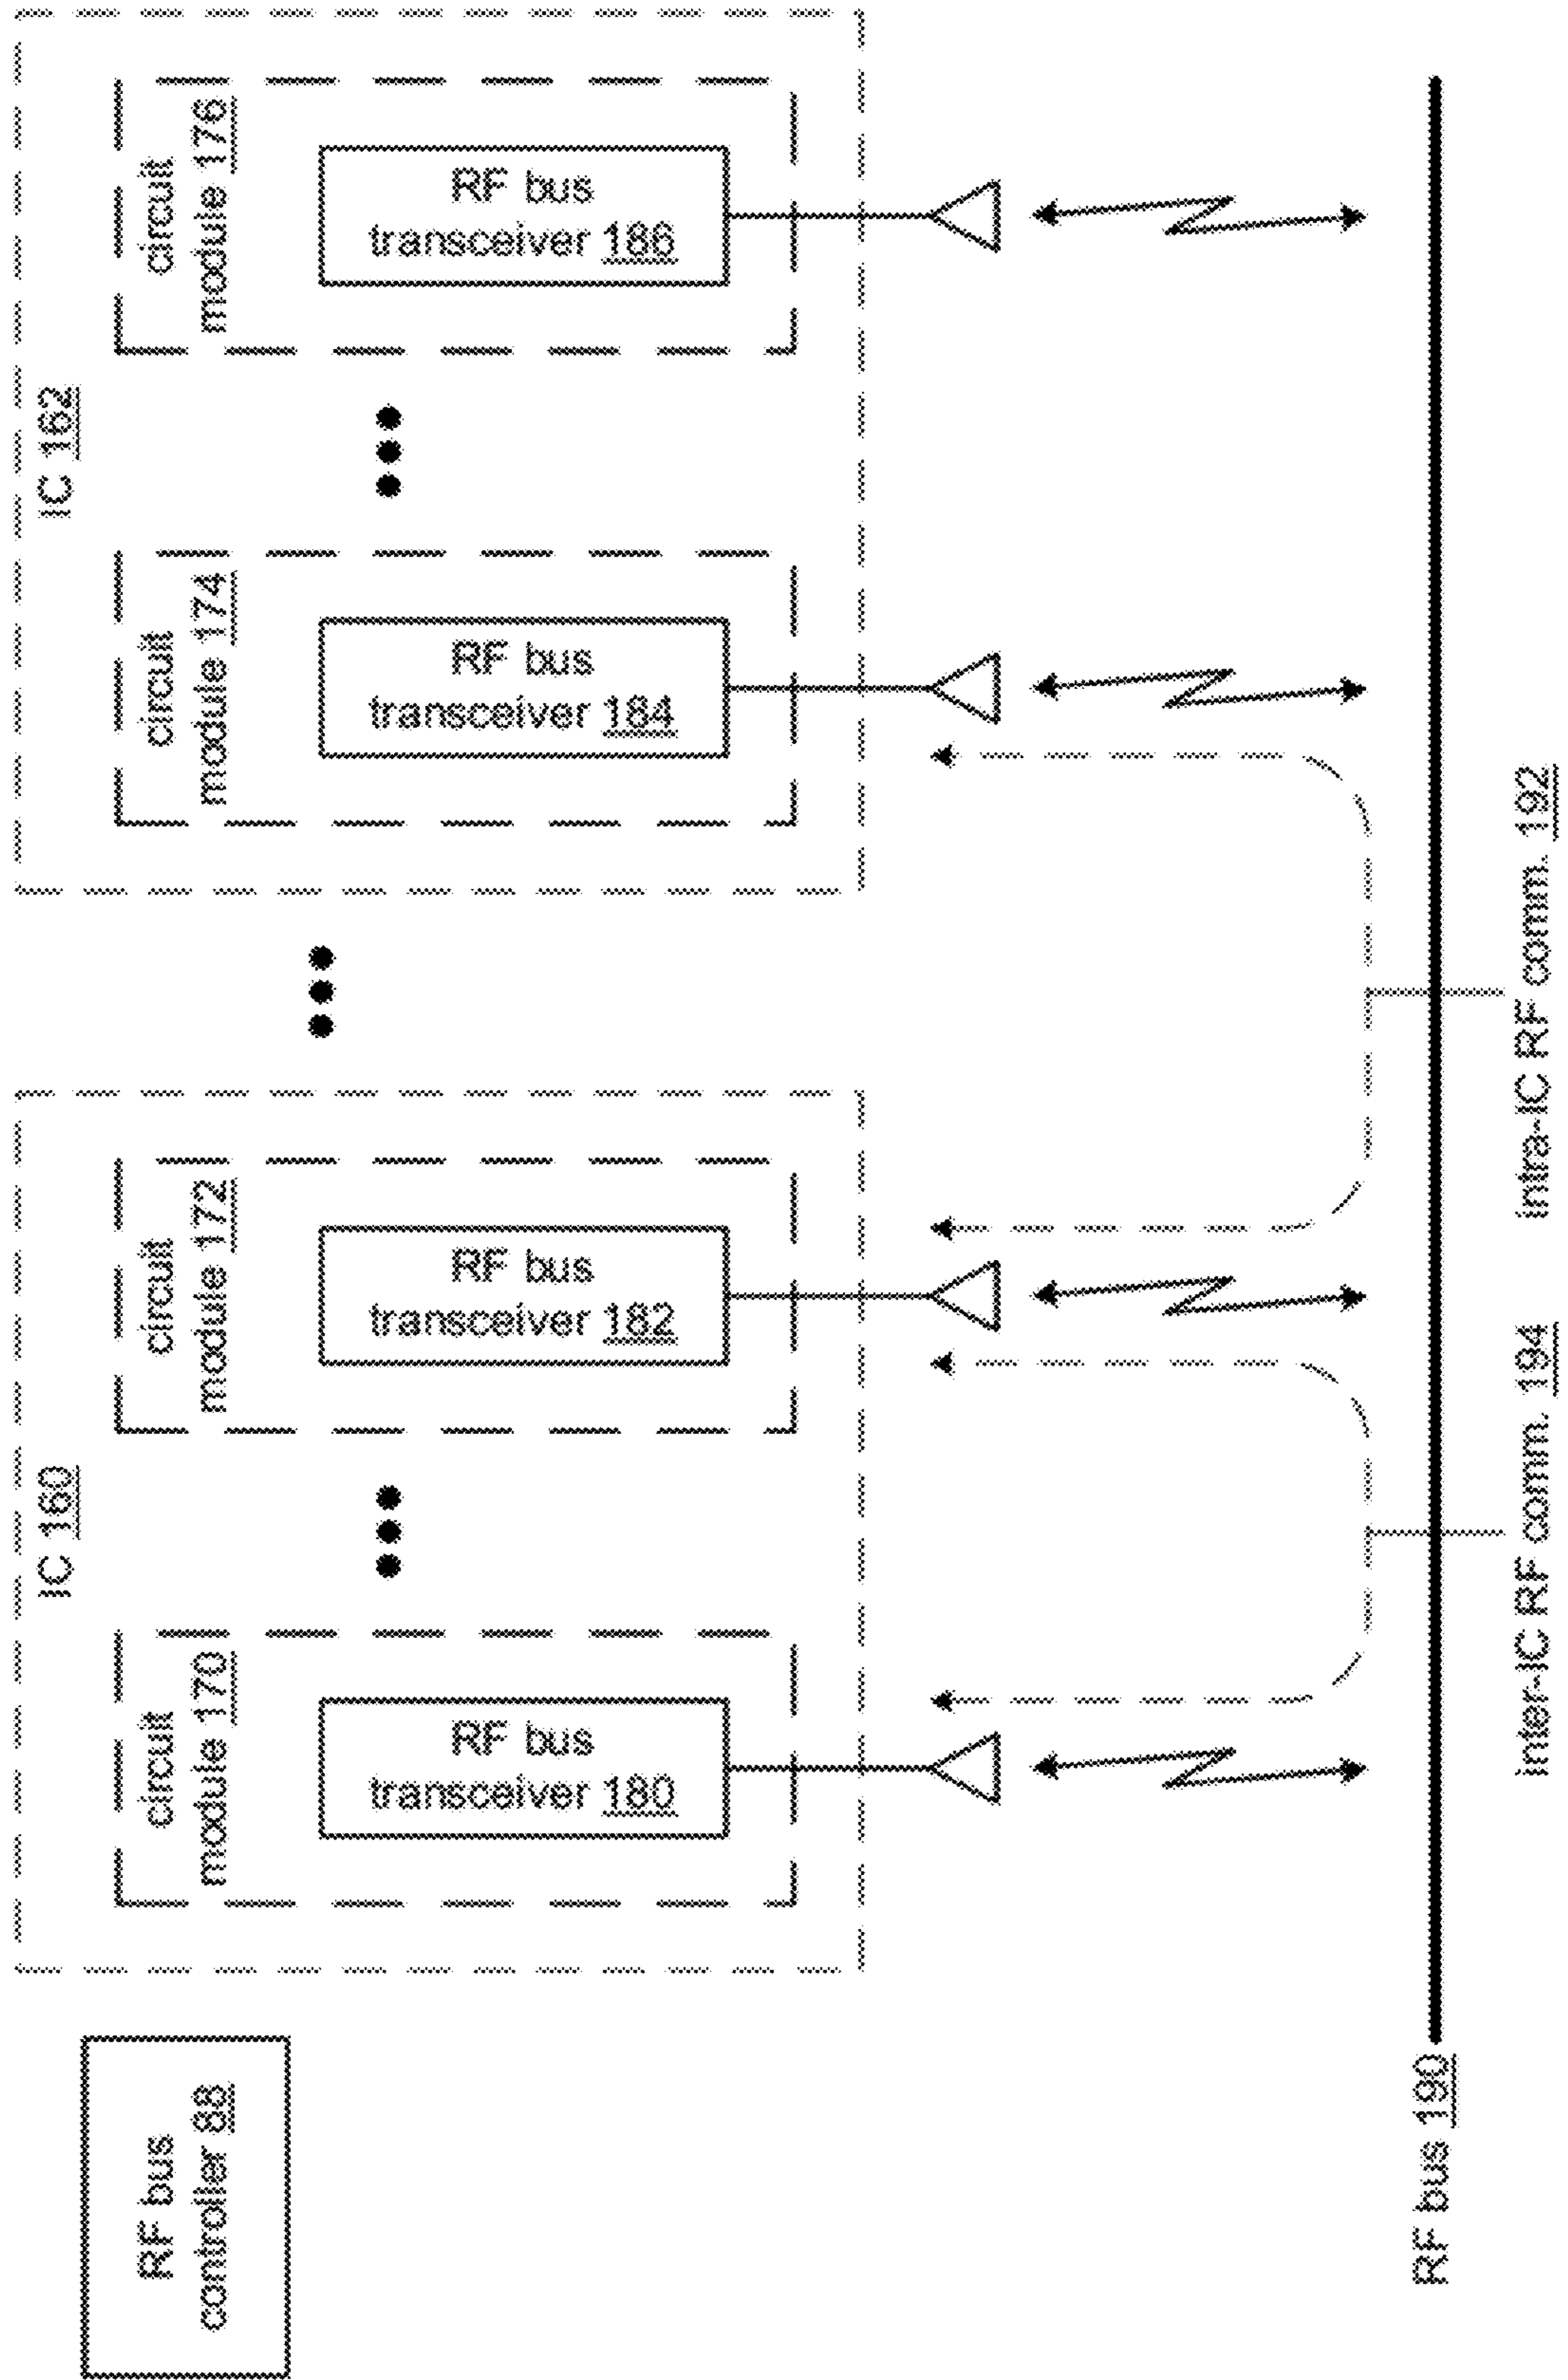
RF bus controller 88

IC 160

circuit module 170

RF bus transceiver 180

circuit module 172

RF bus transceiver 182

IC 162

circuit module 174

RF bus transceiver 184

circuit module 176

RF bus transceiver 186

RF bus 190

inter-IC RF comm. 194

intra-IC RF comm. 192